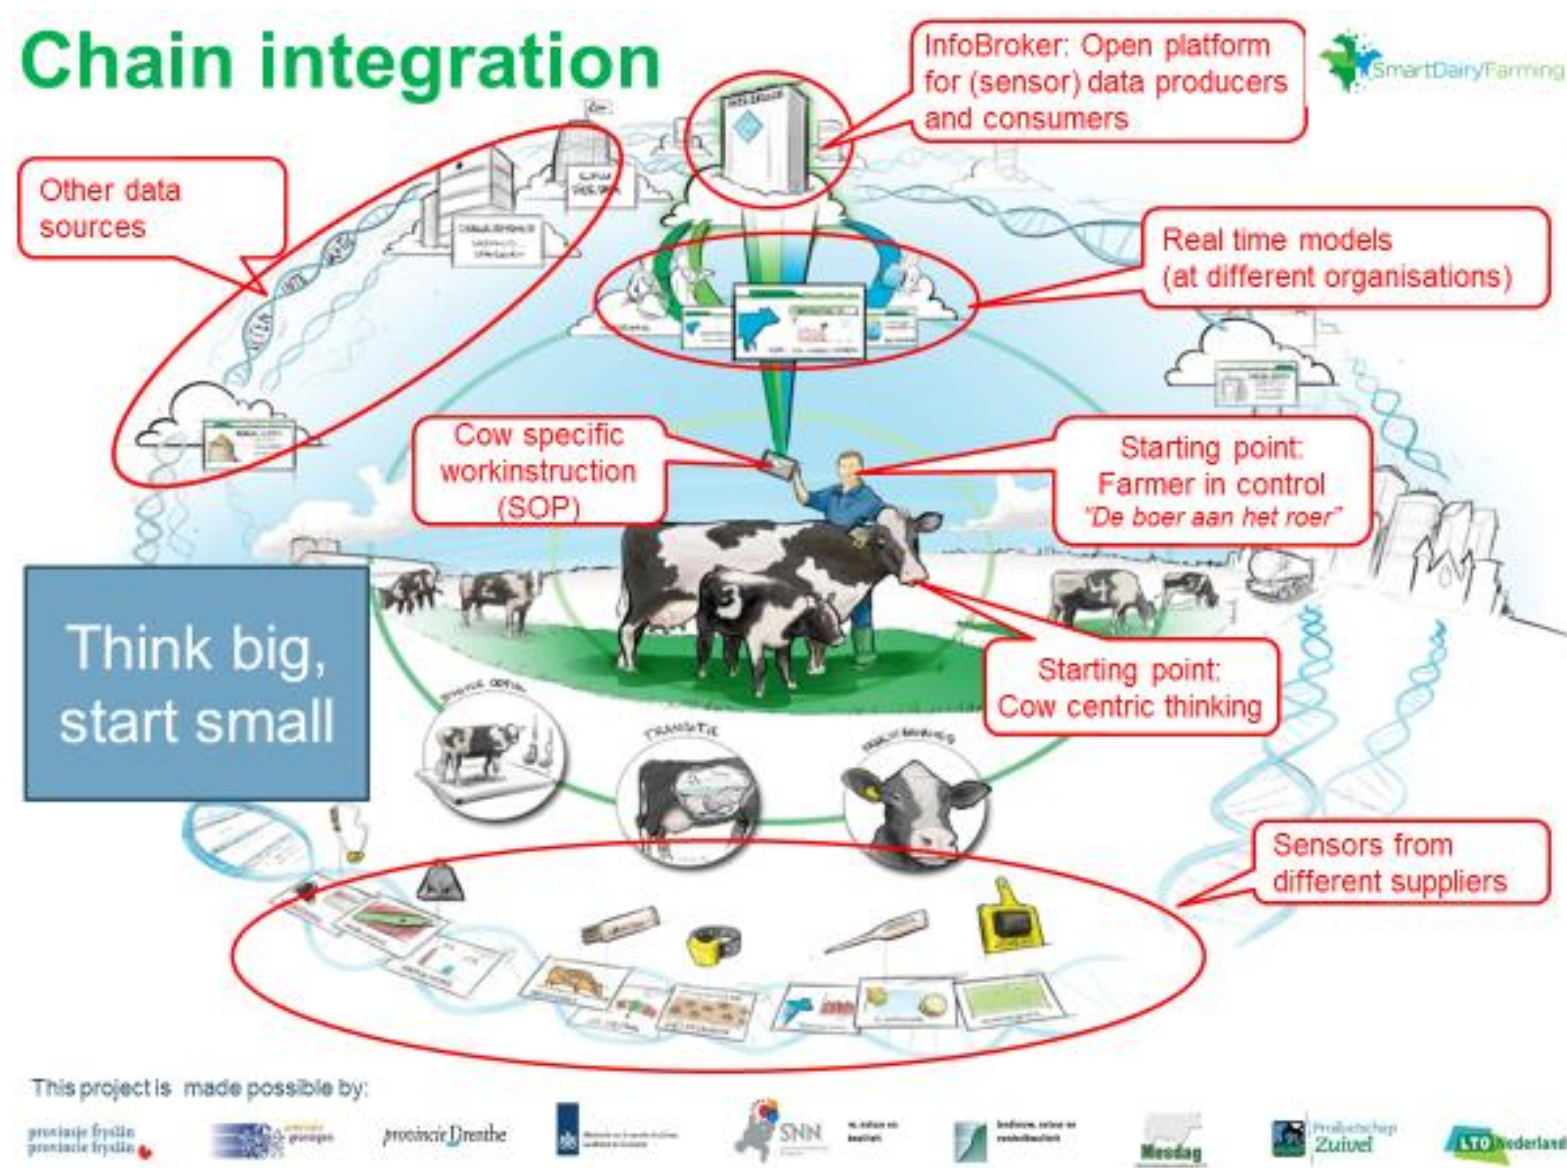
Chain integration

InfoBroker: Open platform for (sensor) data producers and consumers

SmartDairyFarming

Other data sources

Real time models (at different organisations)

Cow specific workinstruction (SOP)

Starting point: Farmer in control "De boer aan het roer"

Think big, start small

Starting point: Cow centric thinking

TRANSITIE

Sensors from different suppliers

This project is made possible by:

provinsje fryslân provincie fryslân

provincie groningen

provincie Drenthe

SNN

Zuivel

LTO Nederland